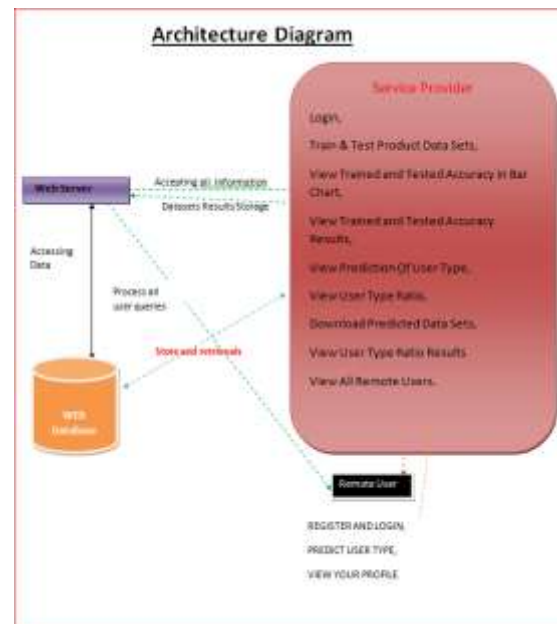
Architecture Diagram

Service Provider

Login,

Train & Test Product Data Sets,

View Trained and Tested Accuracy in Bar Chart,

View Trained and Tested Accuracy Results,

View Prediction Of User Type,

View User Type Ratio,

Download Predicted Data Sets,

View User Type Ratio Results

View All Remote Users.

Web Server

Accepting all information

Datasets Results Storage

Accessing Data

Process all user queries

Store and retrievals

WEB Database

Remote User

REGISTER AND LOGIN,

PREDICT USER TYPE,

VIEW YOUR PROFILE